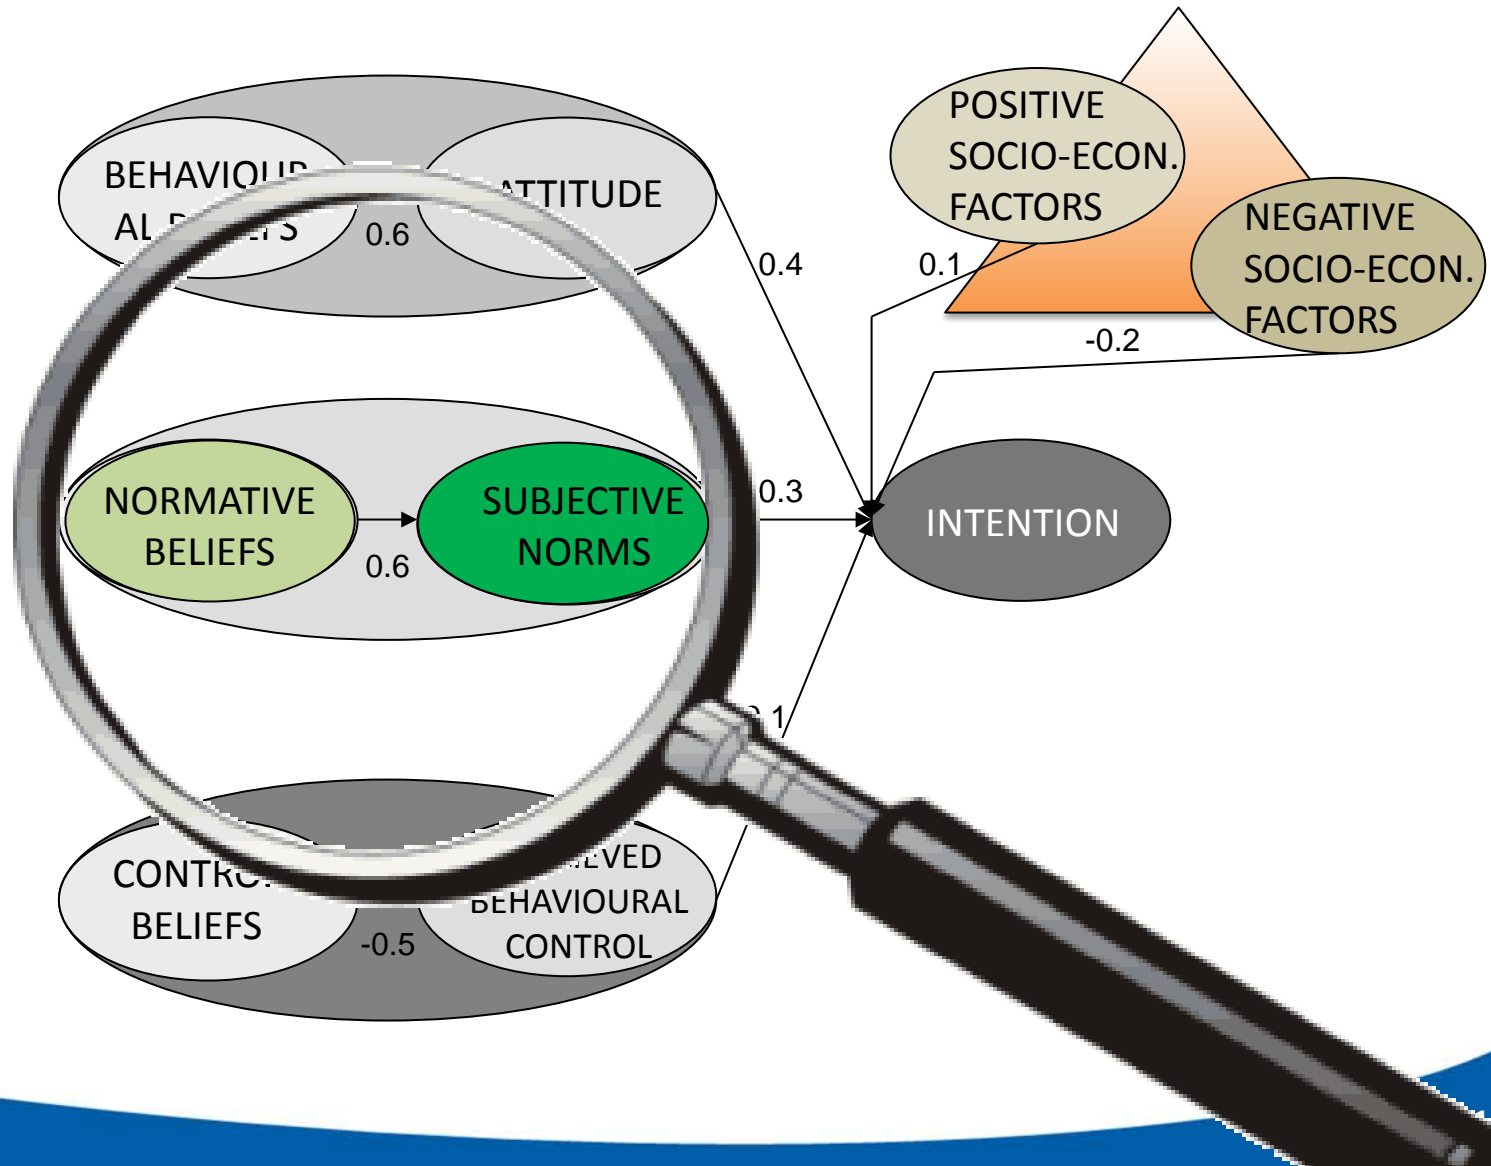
BEHAVIOUR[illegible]
AL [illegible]

0.6

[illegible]TTITUDE

0.4

POSITIVE SOCIO-ECON. FACTORS

0.1

NEGATIVE SOCIO-ECON. FACTORS

-0.2

NORMATIVE BELIEFS

0.6

SUBJECTIVE NORMS

0.3

INTENTION

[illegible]1

CONTR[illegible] BELIEFS

-0.5

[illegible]EVED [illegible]EHAVIOURAL CONTROL